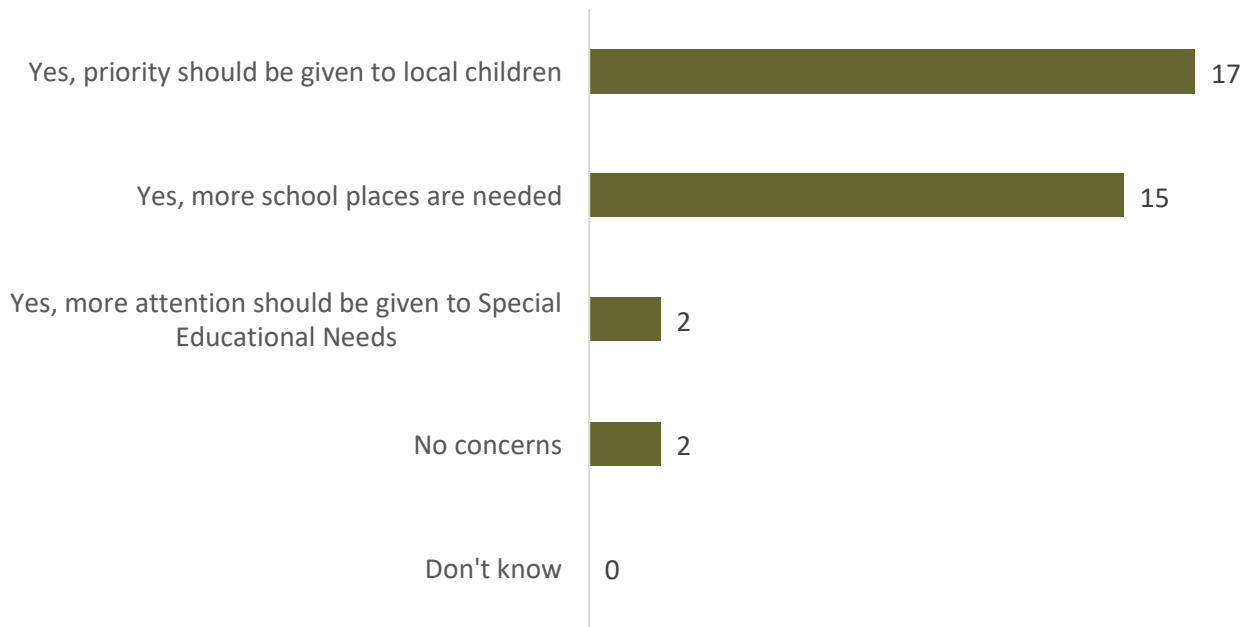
| | |
|---|---|
| Yes, priority should be given to local children | 17 |
| Yes, more school places are needed | 15 |
| Yes, more attention should be given to Special Educational Needs | 2 |
| No concerns | 2 |
| Don't know | 0 |